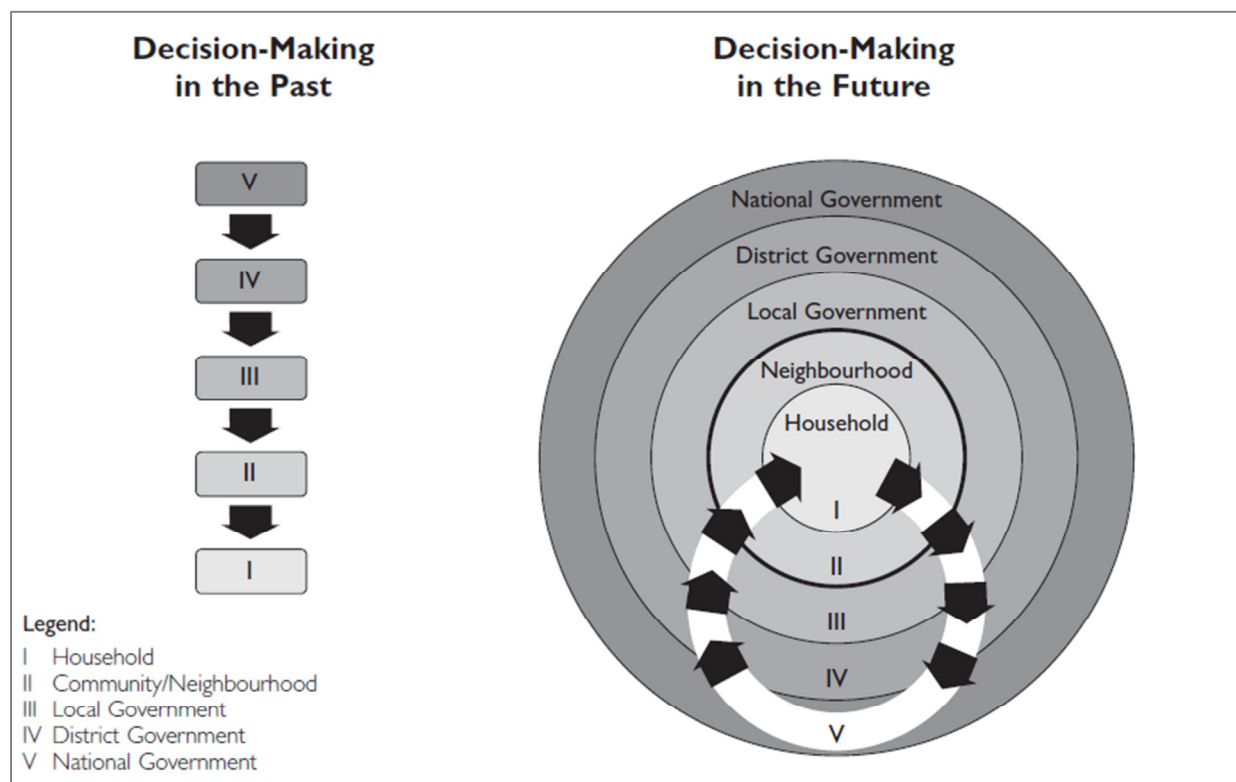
Decision-Making in the Past

V

IV

III

II

I

Legend:
I Household
II Community/Neighbourhood
III Local Government
IV District Government
V National Government

Decision-Making in the Future

National Government
District Government
Local Government
Neighbourhood
Household
I
II
III
IV
V